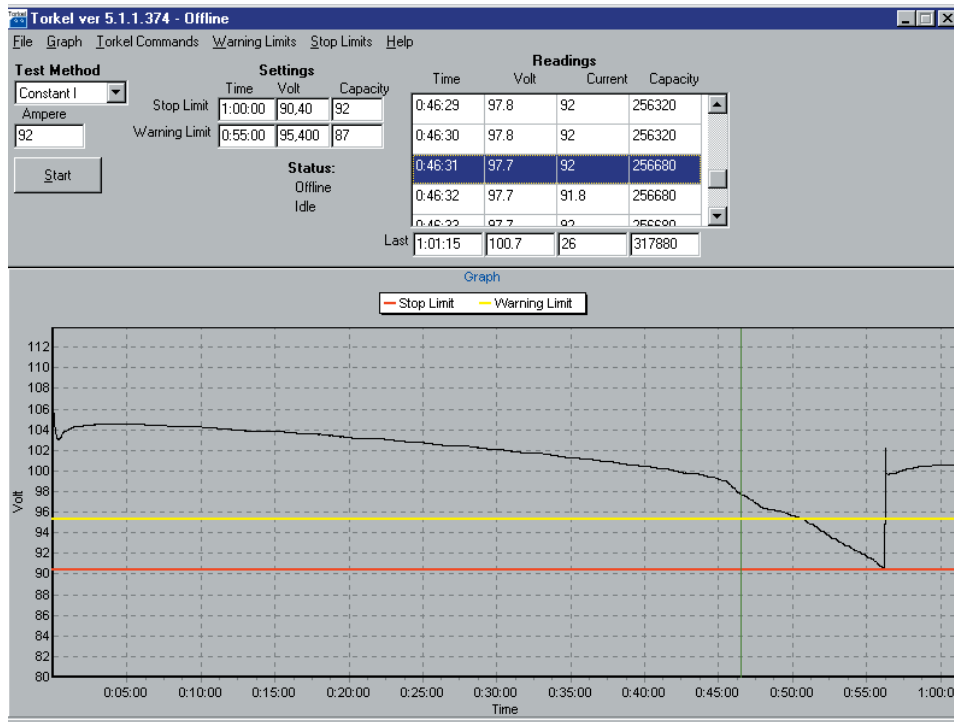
Torkel ver 5.1.1.374 - Offline

File Graph Torkel Commands Warning Limits Stop Limits Help

Test Method
Constant I
Ampere
92
Start

Settings
| | Time | Volt | Capacity |
|---|---|---|---|
| Stop Limit | 1:00:00 | 90,40 | 92 |
| Warning Limit | 0:55:00 | 95,400 | 87 |

Status:
Offline
Idle

Readings
| Time | Volt | Current | Capacity |
|---|---|---|---|
| 0:46:29 | 97.8 | 92 | 256320 |
| 0:46:30 | 97.8 | 92 | 256320 |
| 0:46:31 | 97.7 | 92 | 256680 |
| 0:46:32 | 97.7 | 91.8 | 256680 |
| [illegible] | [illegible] | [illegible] | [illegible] |
| Last 1:01:15 | 100.7 | 26 | 317880 |

Graph
Stop Limit Warning Limit

Volt
112 110 108 106 104 102 100 98 96 94 92 90 88 86 84 82 80

0:05:00 0:10:00 0:15:00 0:20:00 0:25:00 0:30:00 0:35:00 0:40:00 0:45:00 0:50:00 0:55:00 1:00:00
Time